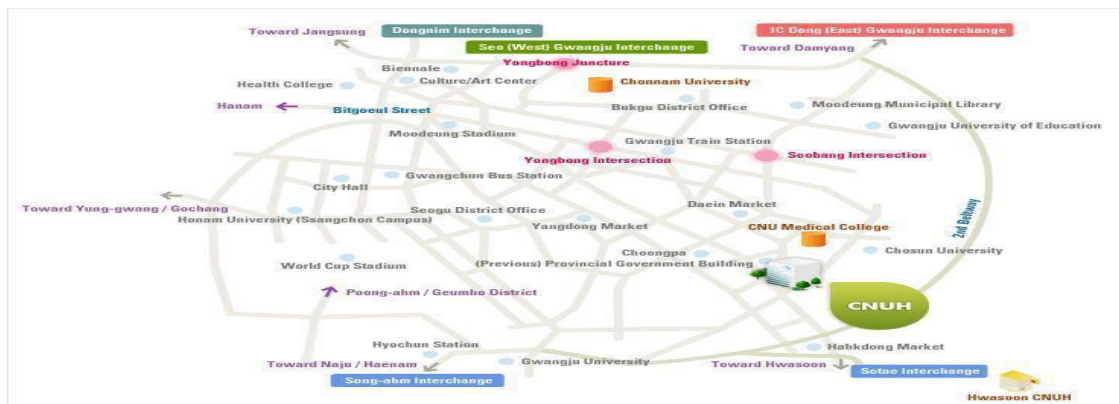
Toward Jangsung
Dongnim Interchange
Seo (West) Gwangju Interchange
IC Dong (East) Gwangju Interchange
Toward Damyang
Yongbong Juncture
Biennale
Culture/Art Center
Chonnam University
Health College
Hanam
Bitgoeul Street
Bukgu District Office
Moodeung Municipal Library
Moodeung Stadium
Gwangju University of Education
Gwangju Train Station
Yongbong Intersection
Seobang Intersection
Gwangchun Bus Station
City Hall
Toward Yung-gwang / Gochang
Seogu District Office
Daein Market
Honam University (Ssangchon Campus)
2nd Beltway
Yangdong Market
CNU Medical College
Choongpa
Chosun University
(Previous) Provincial Government Building
World Cup Stadium
CNUH
Poong-ahm / Geumho District
Hyochun Station
Habkdong Market
Toward Naju / Haenam
Gwangju University
Toward Hwasoon
Song-ahm Interchange
Sotae Interchange
Hwasoon CNUH